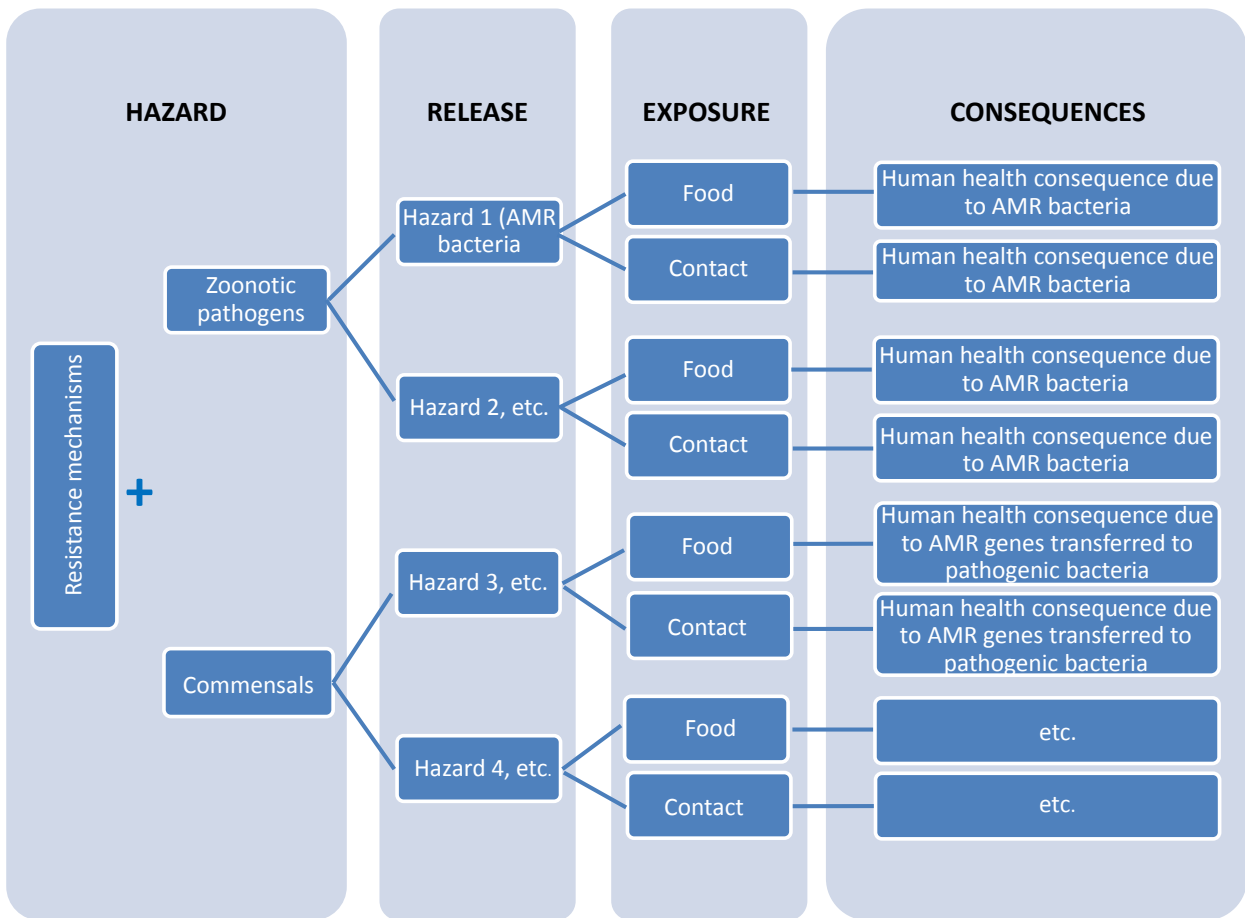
HAZARD

RELEASE

EXPOSURE

CONSEQUENCES

Resistance mechanisms

+

Zoonotic pathogens

Commensals

Hazard 1 (AMR bacteria

Hazard 2, etc.

Hazard 3, etc.

Hazard 4, etc.

Food

Contact

Food

Contact

Food

Contact

Food

Contact

Human health consequence due to AMR bacteria

Human health consequence due to AMR bacteria

Human health consequence due to AMR bacteria

Human health consequence due to AMR bacteria

Human health consequence due to AMR genes transferred to pathogenic bacteria

Human health consequence due to AMR genes transferred to pathogenic bacteria

etc.

etc.